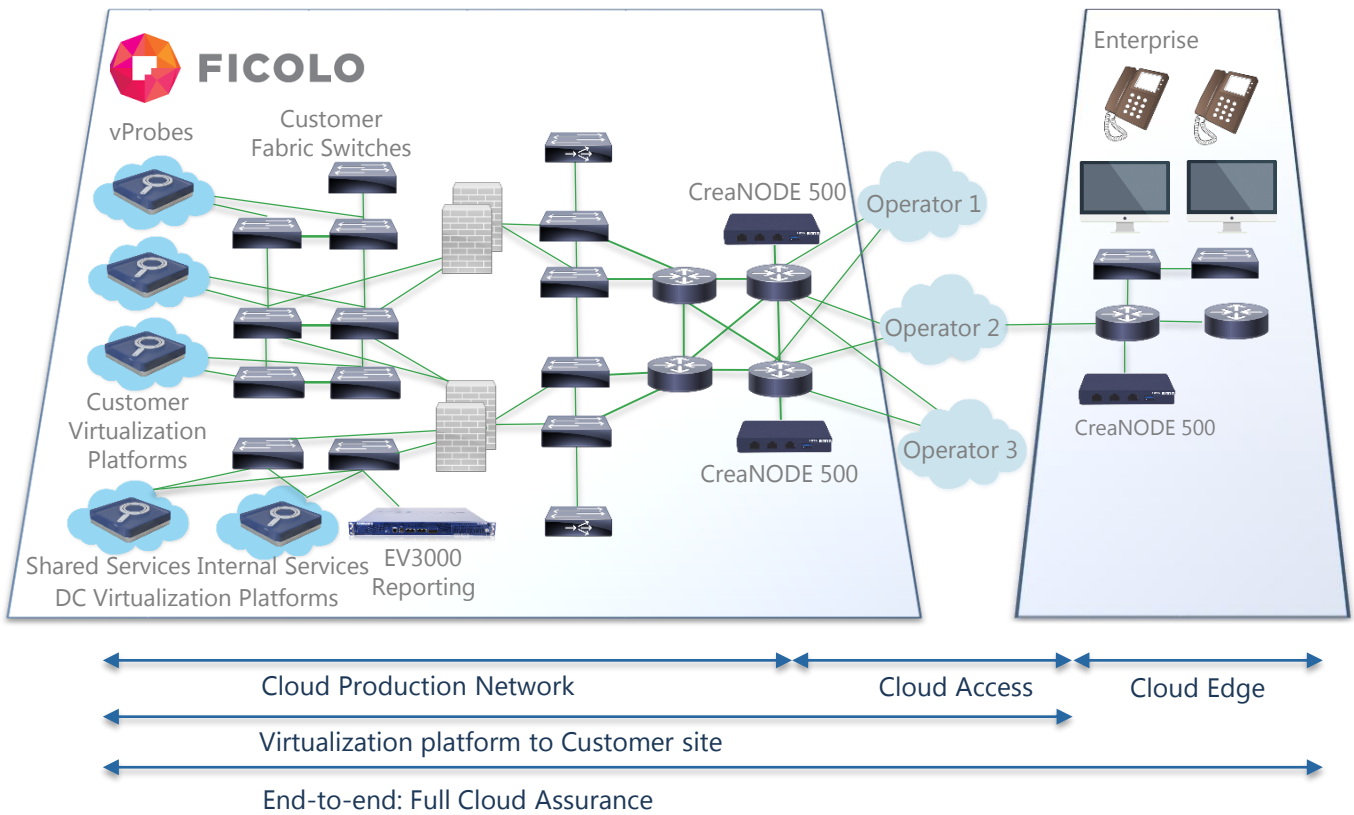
FICOLO

vProbes

Customer Fabric Switches

CreaNODE 500

Operator 1

Operator 2

Operator 3

CreaNODE 500

Customer Virtualization Platforms

Shared Services Internal Services
DC Virtualization Platforms

EV3000 Reporting

Enterprise

CreaNODE 500

Cloud Production Network

Cloud Access

Cloud Edge

Virtualization platform to Customer site

End-to-end: Full Cloud Assurance